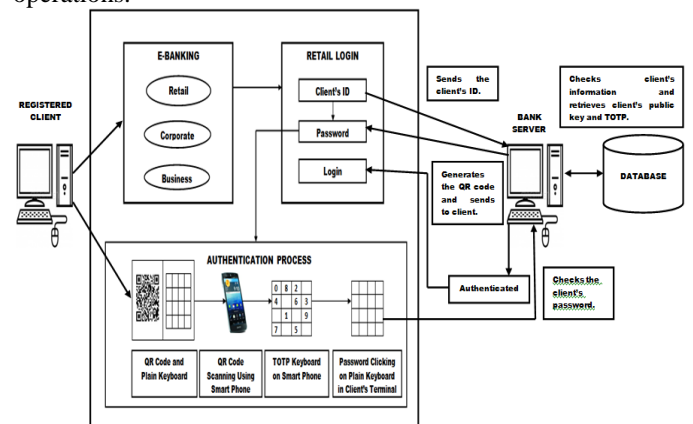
operations.

E-BANKING

Retail

Corporate

Business

RETAIL LOGIN

Client's ID

Password

Login

Sends the client's ID.

Checks client's information and retrieves client's public key and TOTP.

REGISTERED CLIENT

BANK SERVER

DATABASE

Generates the QR code and sends to client.

AUTHENTICATION PROCESS

| 0 | 8 | 2 |
|---|---|---|
| 4 |   | 6 | 3 |
|   | 1 |   | 9 |
| 7 | 5 |   |

Authenticated

Checks the client's password.

QR Code and Plain Keyboard

QR Code Scanning Using Smart Phone

TOTP Keyboard on Smart Phone

Password Clicking on Plain Keyboard in Client's Terminal